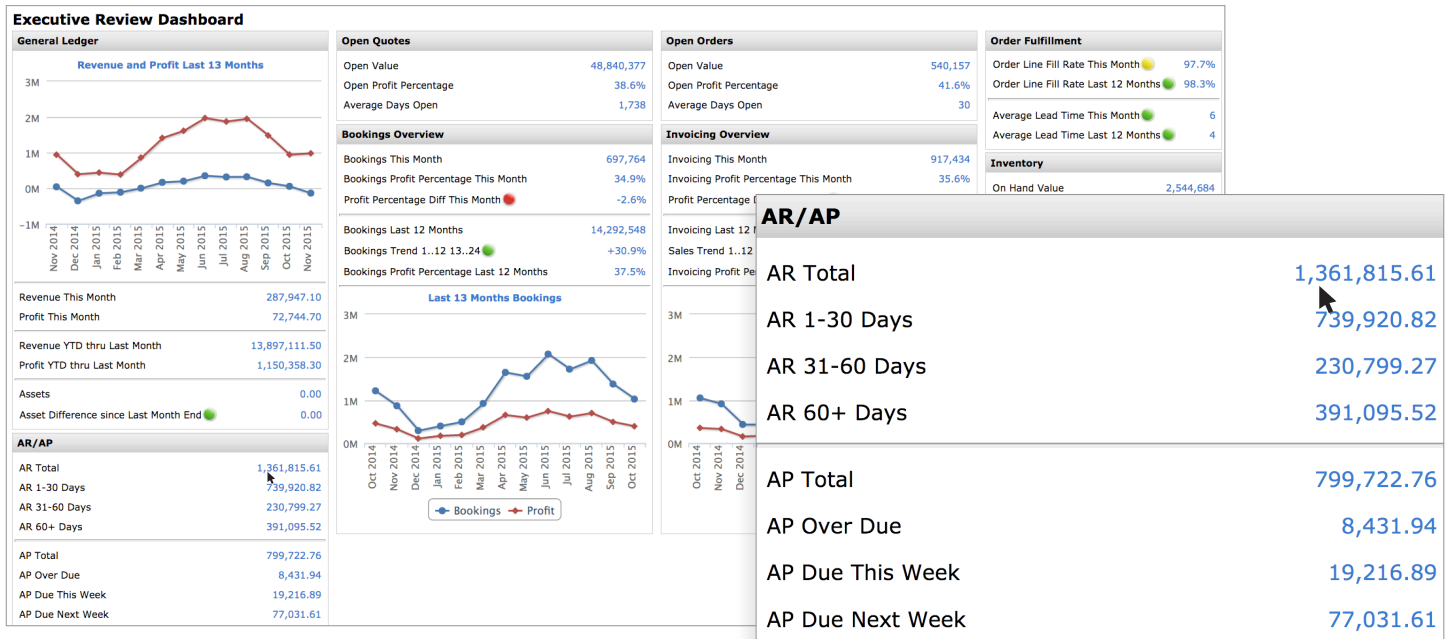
Executive Review Dashboard

General Ledger

Revenue and Profit Last 13 Months

3M
2M
1M
0M
−1M

Nov 2014
Dec 2014
Jan 2015
Feb 2015
Mar 2015
Apr 2015
May 2015
Jun 2015
Jul 2015
Aug 2015
Sep 2015
Oct 2015
Nov 2015

| | |
|---|---|
| Revenue This Month | 287,947.10 |
| Profit This Month | 72,744.70 |
| Revenue YTD thru Last Month | 13,897,111.50 |
| Profit YTD thru Last Month | 1,150,358.30 |
| Assets | 0.00 |
| Asset Difference since Last Month End | 0.00 |

AR/AP

| | |
|---|---|
| AR Total | 1,361,815.61 |
| AR 1-30 Days | 739,920.82 |
| AR 31-60 Days | 230,799.27 |
| AR 60+ Days | 391,095.52 |
| AP Total | 799,722.76 |
| AP Over Due | 8,431.94 |
| AP Due This Week | 19,216.89 |
| AP Due Next Week | 77,031.61 |

Open Quotes

| | |
|---|---|
| Open Value | 48,840,377 |
| Open Profit Percentage | 38.6% |
| Average Days Open | 1,738 |

Bookings Overview

| | |
|---|---|
| Bookings This Month | 697,764 |
| Bookings Profit Percentage This Month | 34.9% |
| Profit Percentage Diff This Month | -2.6% |
| Bookings Last 12 Months | 14,292,548 |
| Bookings Trend 1..12 13..24 | +30.9% |
| Bookings Profit Percentage Last 12 Months | 37.5% |

Last 13 Months Bookings

3M
2M
1M
0M

Oct 2014
Nov 2014
Dec 2014
Jan 2015
Feb 2015
Mar 2015
Apr 2015
May 2015
Jun 2015
Jul 2015
Aug 2015
Sep 2015
Oct 2015

Bookings
Profit

Open Orders

| | |
|---|---|
| Open Value | 540,157 |
| Open Profit Percentage | 41.6% |
| Average Days Open | 30 |

Invoicing Overview

| | |
|---|---|
| Invoicing This Month | 917,434 |
| Invoicing Profit Percentage This Month | 35.6% |
| Profit Percentage D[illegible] | |
| Invoicing Last 12 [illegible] | |
| Sales Trend 1..12 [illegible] | |
| Invoicing Profit Pe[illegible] | |

3M
2M
1M
0M

Oct 2014
Nov 2014
Dec 2014

Order Fulfillment

| | |
|---|---|
| Order Line Fill Rate This Month | 97.7% |
| Order Line Fill Rate Last 12 Months | 98.3% |
| Average Lead Time This Month | 6 |
| Average Lead Time Last 12 Months | 4 |

Inventory

| | |
|---|---|
| On Hand Value | 2,544,684 |

AR/AP

| | |
|---|---|
| AR Total | 1,361,815.61 |
| AR 1-30 Days | 739,920.82 |
| AR 31-60 Days | 230,799.27 |
| AR 60+ Days | 391,095.52 |
| AP Total | 799,722.76 |
| AP Over Due | 8,431.94 |
| AP Due This Week | 19,216.89 |
| AP Due Next Week | 77,031.61 |